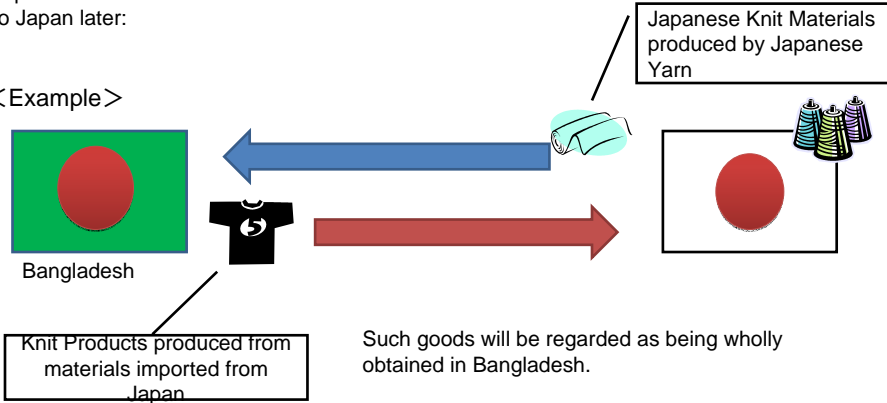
o Japan later:

＜Example＞

Japanese Knit Materials produced by Japanese Yarn

Bangladesh

Knit Products produced from materials imported from Japan

Such goods will be regarded as being wholly obtained in Bangladesh.